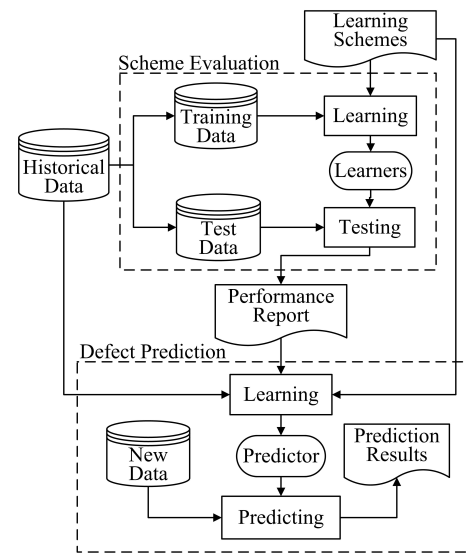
Learning Schemes

Scheme Evaluation

Training Data

Learning

Historical Data

Learners

Test Data

Testing

Performance Report

Defect Prediction

Learning

New Data

Predictor

Prediction Results

Predicting